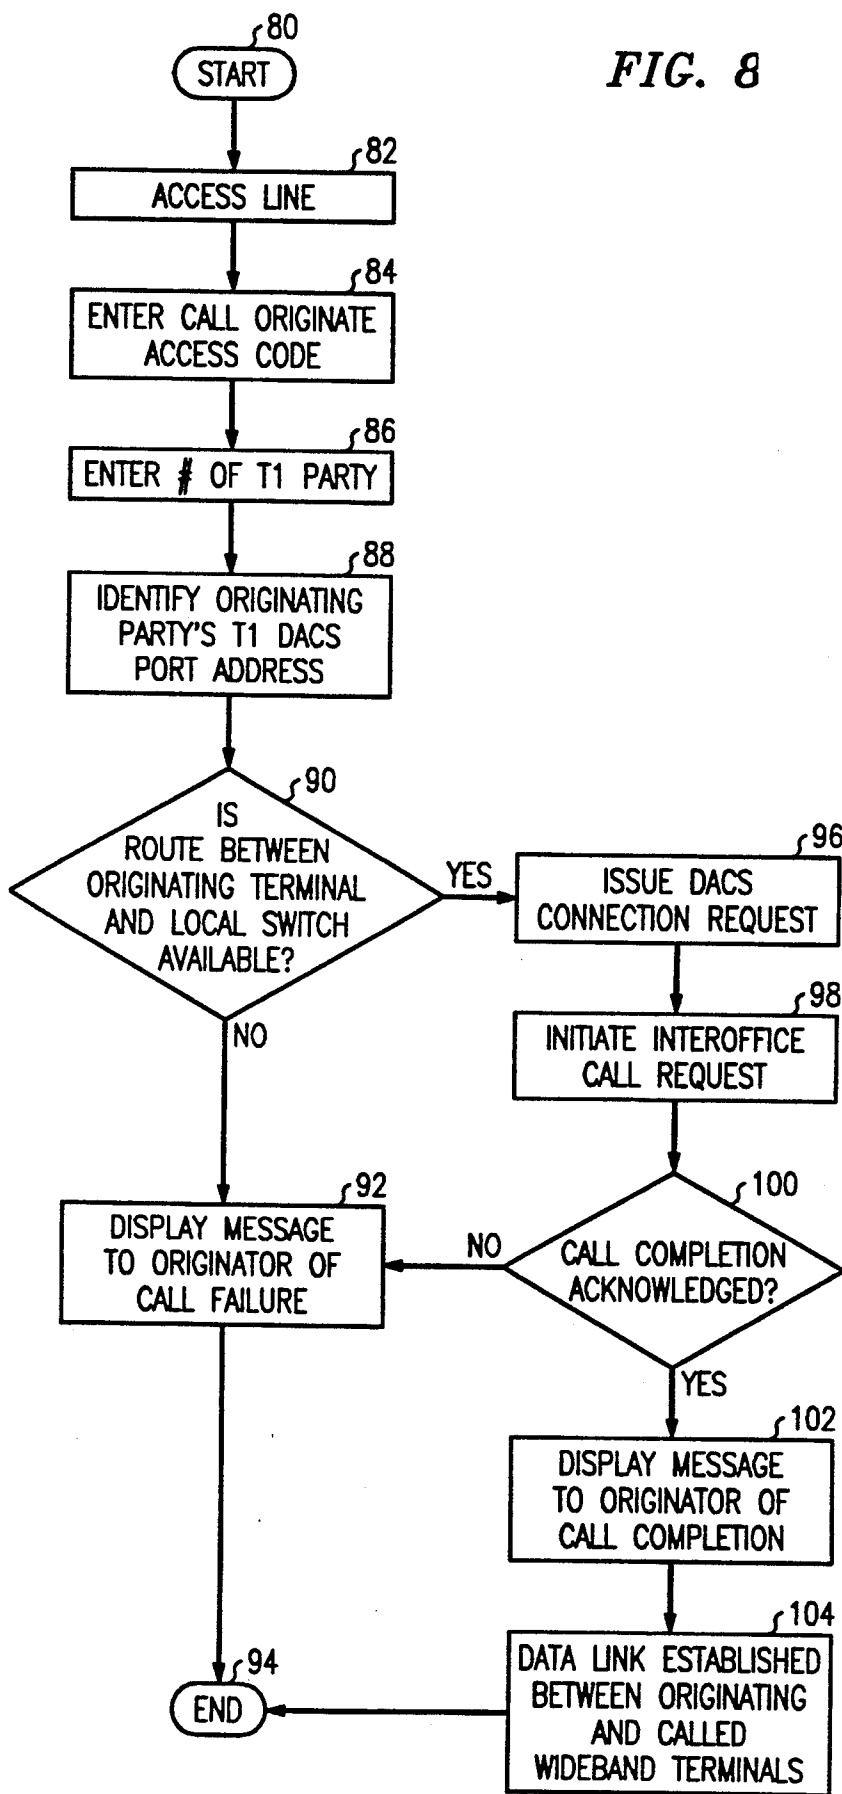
FIG. 8

80
START

82
ACCESS LINE

84
ENTER CALL ORIGINATE ACCESS CODE

86
ENTER # OF T1 PARTY

88
IDENTIFY ORIGINATING PARTY'S T1 DACS PORT ADDRESS

90
IS ROUTE BETWEEN ORIGINATING TERMINAL AND LOCAL SWITCH AVAILABLE?

YES

96
ISSUE DACS CONNECTION REQUEST

98
INITIATE INTEROFFICE CALL REQUEST

NO

92
DISPLAY MESSAGE TO ORIGINATOR OF CALL FAILURE

NO

100
CALL COMPLETION ACKNOWLEDGED?

YES

102
DISPLAY MESSAGE TO ORIGINATOR OF CALL COMPLETION

104
DATA LINK ESTABLISHED BETWEEN ORIGINATING AND CALLED WIDEBAND TERMINALS

94
END